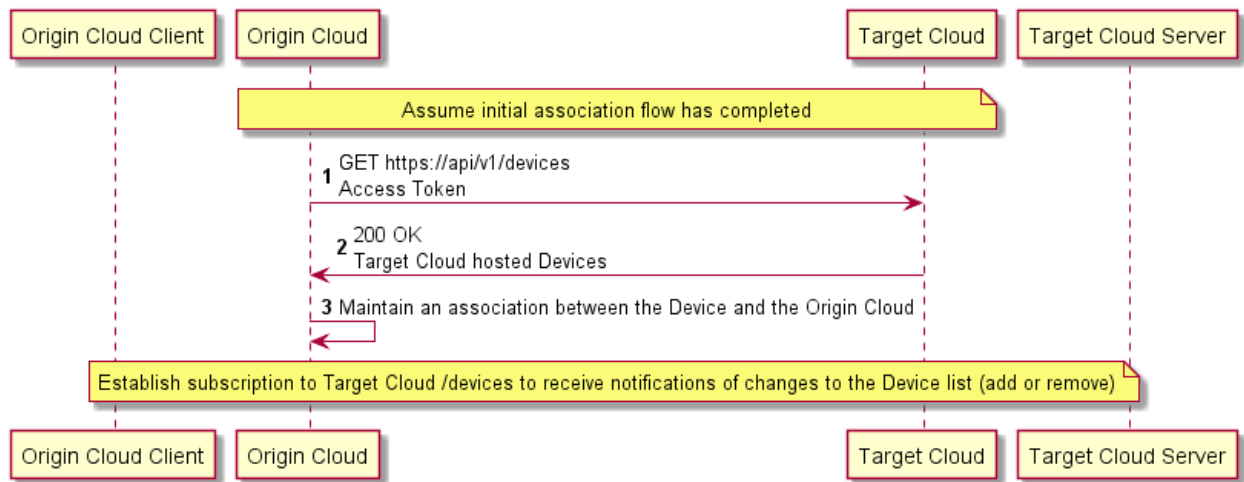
Origin Cloud Client
Origin Cloud
Target Cloud
Target Cloud Server

Assume initial association flow has completed

1 GET https://api/v1/devices
Access Token

2 200 OK
Target Cloud hosted Devices

3 Maintain an association between the Device and the Origin Cloud

Establish subscription to Target Cloud /devices to receive notifications of changes to the Device list (add or remove)

Origin Cloud Client
Origin Cloud
Target Cloud
Target Cloud Server